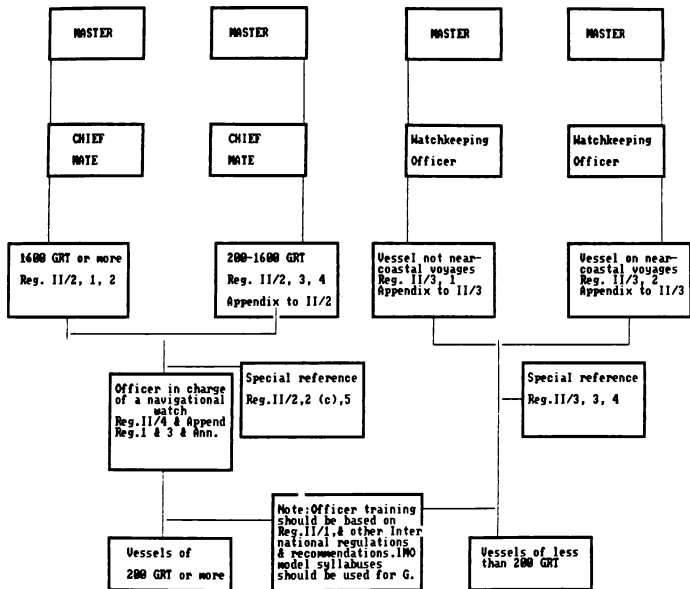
MASTER

MASTER

MASTER

MASTER

CHIEF MATE

CHIEF MATE

Watchkeeping Officer

Watchkeeping Officer

1600 GRT or more
Reg. II/2, 1, 2

200-1600 GRT
Reg. II/2, 3, 4
Appendix to II/2

Vessel not near-coastal voyages
Reg. II/3, 1
Appendix to II/3

Vessel on near-coastal voyages
Reg. II/3, 2
Appendix to II/3

Officer in charge of a navigational watch
Reg.II/4 & Append
Reg.1 & 3 & Ann.

Special reference
Reg.II/2,2 (c),5

Special reference
Reg.II/3, 3, 4

Note:Officer training should be based on Reg.II/1,& other International regulations & recommendations.IMO model syllabuses should be used for G.

Vessels of 200 GRT or more

Vessels of less than 200 GRT